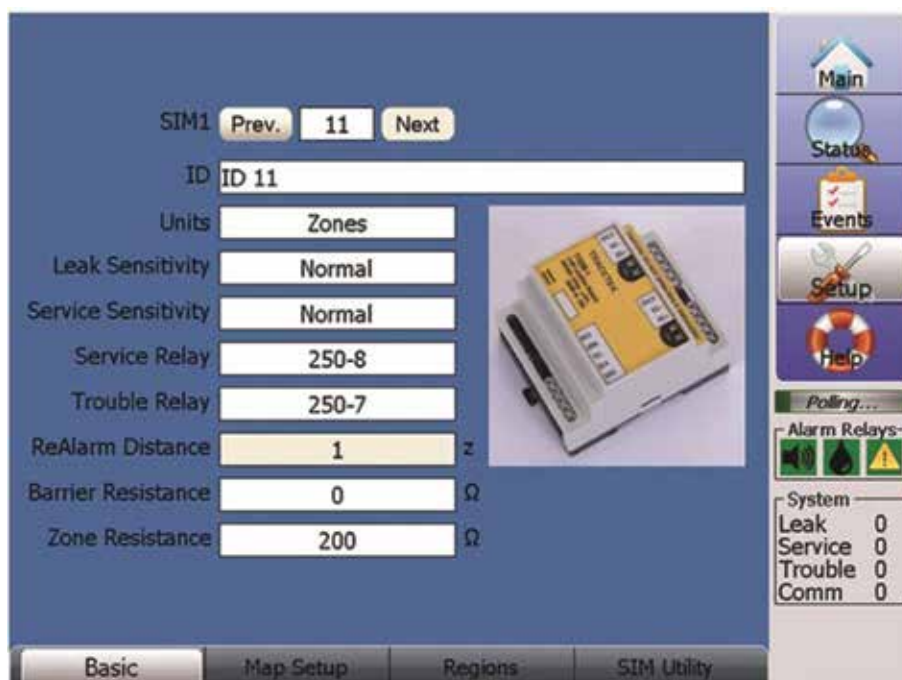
SIM1 Prev. 11 Next

ID ID 11

Units Zones

Leak Sensitivity Normal

Service Sensitivity Normal

Service Relay 250-8

Trouble Relay 250-7

ReAlarm Distance 1 z

Barrier Resistance 0 Ω

Zone Resistance 200 Ω

Main

Status

Events

Setup

Help

Polling...

Alarm Relays

System
Leak 0
Service 0
Trouble 0
Comm 0

Basic | Map Setup | Regions | SIM Utility